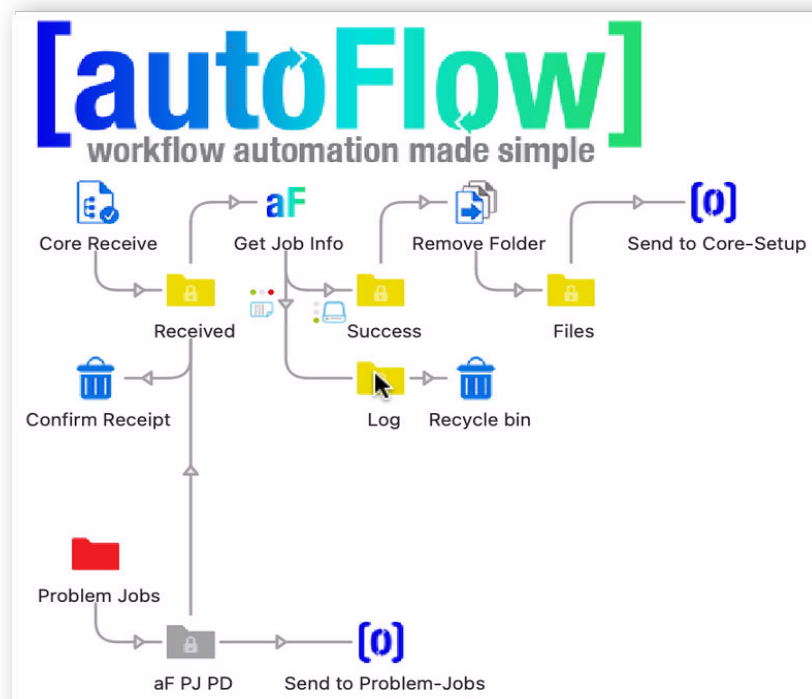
[autoFlow]
workflow automation made simple

Core Receive
aF
Get Job Info
Remove Folder
[0]
Send to Core-Setup
Received
Success
Files
Confirm Receipt
Log
Recycle bin
Problem Jobs
aF PJ PD
[0]
Send to Problem-Jobs